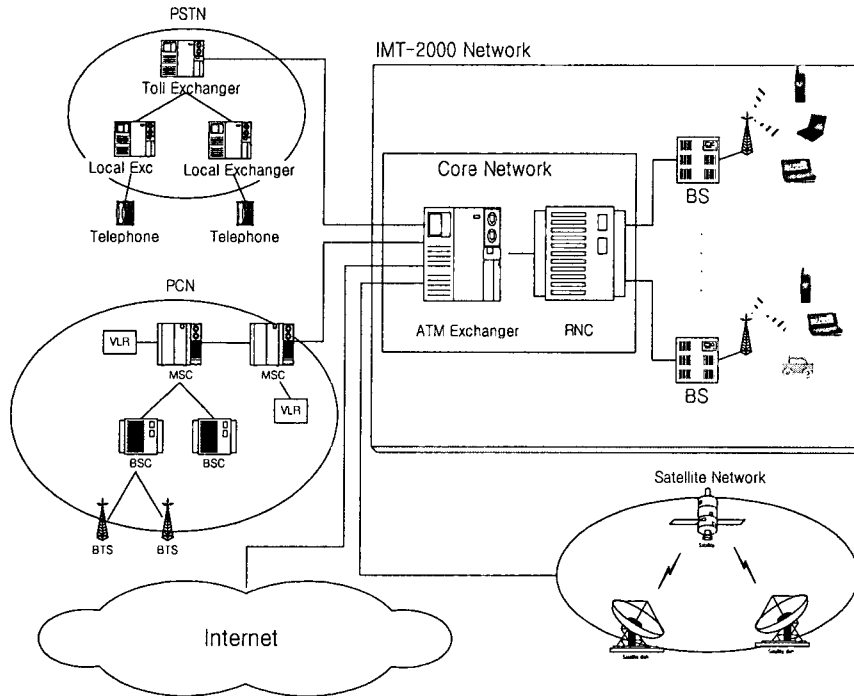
PSTN

Toll Exchanger

Local Exc

Local Exchanger

Telephone

Telephone

IMT-2000 Network

Core Network

ATM Exchanger

RNC

BS

BS

PCN

VLR

MSC

MSC

VLR

BSC

BSC

BTS

BTS

Satellite Network

Internet